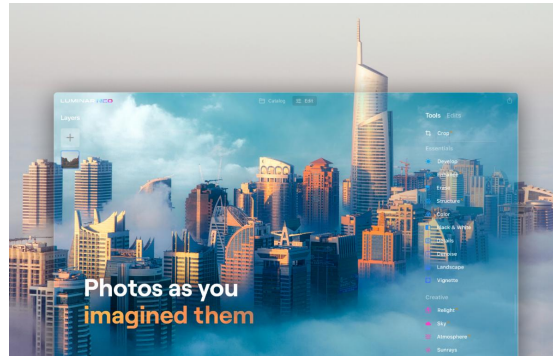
LUMINAR NEO

Catalog

Edit

Layers

Tools

Edits

Crop

Essentials

Develop

Enhance

Erase

Structure

Color

Black & White

Details

Denoise

Landscape

Vignette

Creative

Relight

Sky

Atmosphere

Sunrays

Photos as you imagined them